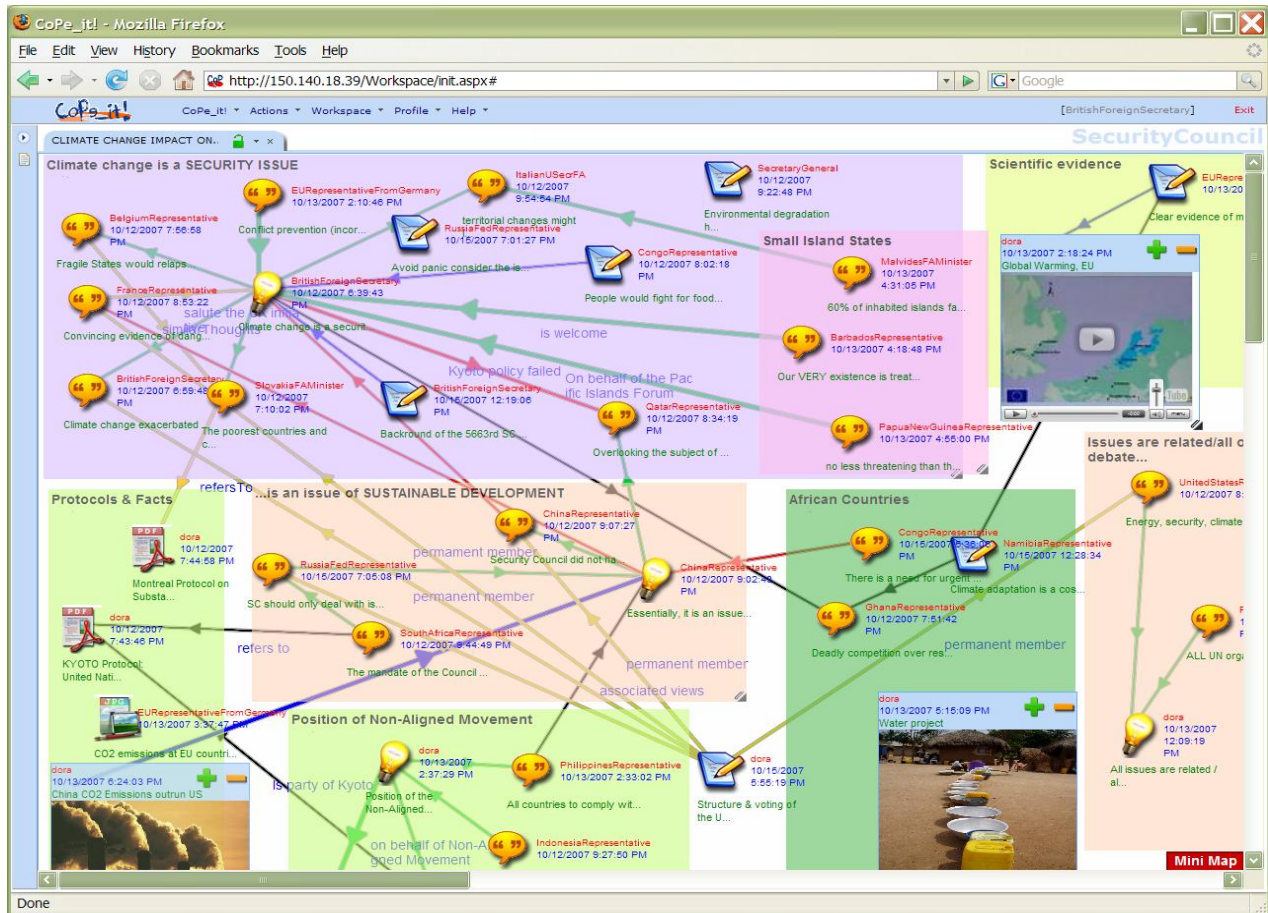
CoPe_it! - Mozilla Firefox

File Edit View History Bookmarks Tools Help

http://150.140.18.39/Workspace/init.aspx#

Google

CoPe_it!

CoPe_it! ▾ Actions ▾ Workspace ▾ Profile ▾ Help ▾

[BritishForeignSecretary] Exit

CLIMATE CHANGE IMPACT ON..

SecurityCouncil

Climate change is a SECURITY ISSUE

EURepresentativeFromGermany 10/13/2007 2:10:46 PM
Conflict prevention (incor...

ItalianUSecrFA 10/12/2007 9:54:54 PM
territorial changes might

SecretaryGeneral 10/12/2007 9:22:48 PM
Environmental degradation h...

BelgiumRepresentative 10/12/2007 7:56:58 PM
Fragile States would relaps...

RussiaFedRepresentative 10/15/2007 7:01:27 PM
Avoid panic consider the is...

CongoRepresentative 10/12/2007 8:02:18 PM
People would fight for food...

BritishForeignSecretary 10/12/2007 6:39:43 PM
Climate change is a securi...

FranceRepresentative 10/12/2007 8:53:22 PM
Convincing evidence of dang...

salute the UK initia
similar thoughts

is welcome

Kyoto policy failed

On behalf of the Pacific Islands Forum

BritishForeignSecretary 10/12/2007 6:59:48 PM
Climate change exacerbated

SlovakiaFAMinister 10/12/2007 7:10:02 PM
The poorest countries and c...

BritishForeignSecretary 10/15/2007 12:19:06 PM
Backround of the 5663rd SC...

QatarRepresentative 10/12/2007 8:34:19 PM
Overlooking the subject of ...

Small Island States

MalvidesFAMinister 10/13/2007 4:31:05 PM
60% of inhabited islands fa...

BarbadosRepresentative 10/13/2007 4:18:48 PM
Our VERY existence is treat...

PapuaNewGuineaRepresentative 10/13/2007 4:55:00 PM
no less threatening than th...

Scientific evidence

EURepre 10/13/20
Clear evidence of m

dora 10/13/2007 2:18:24 PM
Global Warming, EU

Issues are related/all debate...

UnitedStatesR 10/12/2007 8
Energy, security, climate

Protocols & Facts

refersTo

dora 10/12/2007 7:44:58 PM
Montreal Protocol on Substa...

dora 10/12/2007 7:43:46 PM
KYOTO Protocol: United Nati...

refers to

...is an issue of SUSTAINABLE DEVELOPMENT

ChinaRepresentative 10/12/2007 9:07:27 PM
Security Council did not ha...

permanent member

RussiaFedRepresentative 10/15/2007 7:05:08 PM
SC should only deal with is...

permanent member

ChinaRepresentative 10/12/2007 9:02:43 PM
Essentially, it is an issue...

SouthAfricaRepresentative 10/12/2007 8:44:49 PM
The mandate of the Council ...

permanent member

associated views

African Countries

CongoRepresentative 10/15/2007 6:36:00 PM
There is a need for urgent ...

NamibiaRepresentative 10/15/2007 12:28:34 PM
Climate adaptation is a cos...

GhanaRepresentative 10/12/2007 7:51:42 PM
Deadly competition over res...

permanent member

ALL UN orga

dora 10/13/2007 12:09:19 PM
All issues are related / al...

EURepresentativeFromGermany 10/13/2007 3:37:47 PM
CO2 emissions at EU countri...

Position of Non-Aligned Movement

dora 10/13/2007 2:37:29 PM
Position of the Non-Aligned...

PhilippinesRepresentative 10/13/2007 2:33:02 PM
All countries to comply wit...

dora 10/15/2007 5:55:19 PM
Structure & voting of the U...

dora 10/13/2007 5:15:09 PM
Water project

dora 10/13/2007 6:24:03 PM
China CO2 Emissions outrun US

is party of Kyoto

on behalf of Non-Aligned Movement

IndonesiaRepresentative 10/12/2007 9:27:50 PM

Mini Map

Done